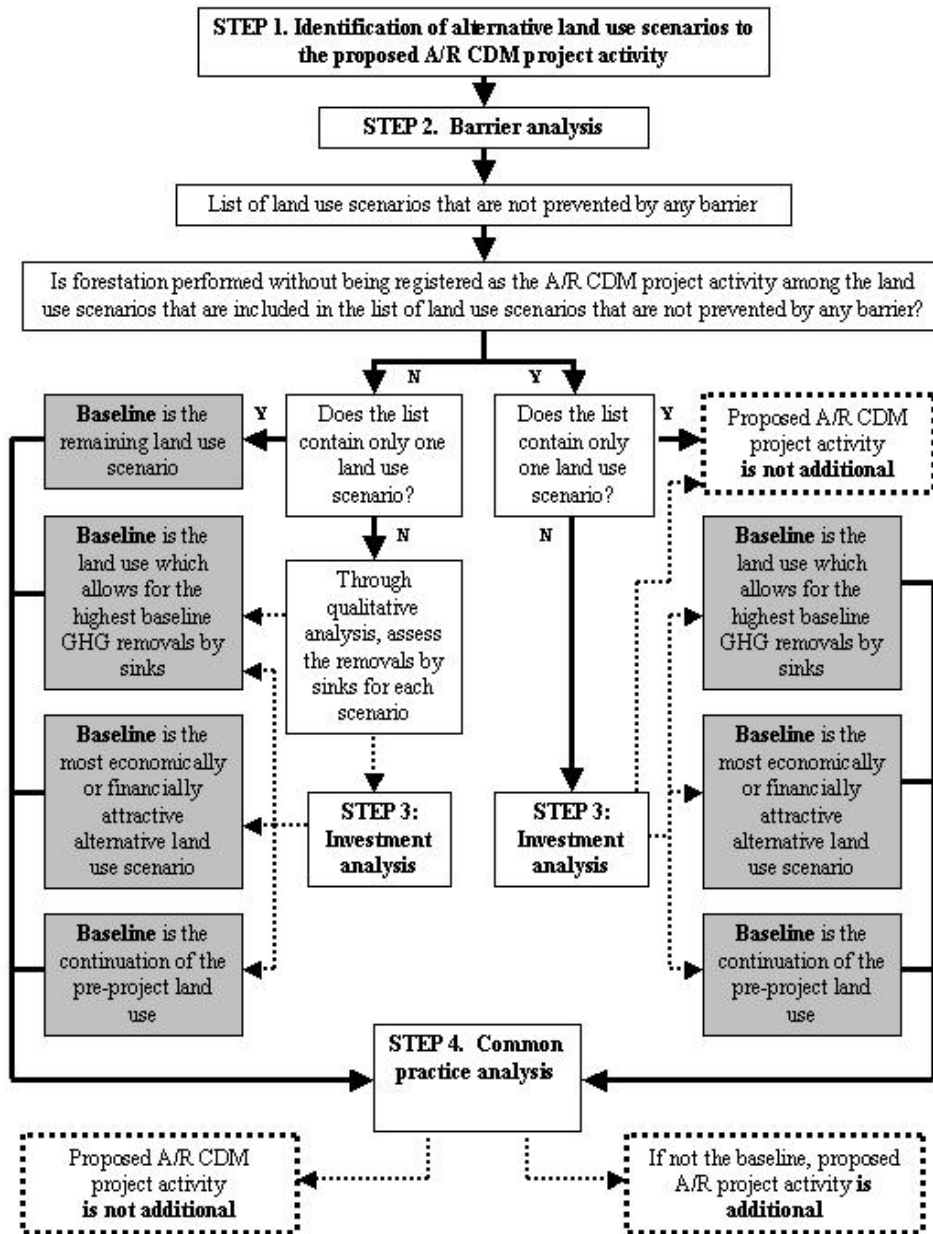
**STEP 1. Identification of alternative land use scenarios to the proposed A/R CDM project activity**

**STEP 2. Barrier analysis**

List of land use scenarios that are not prevented by any barrier

Is forestation performed without being registered as the A/R CDM project activity among the land use scenarios that are included in the list of land use scenarios that are not prevented by any barrier?

N

Y

**Baseline** is the remaining land use scenario

Y

Does the list contain only one land use scenario?

Does the list contain only one land use scenario?

Y

Proposed A/R CDM project activity **is not additional**

N

N

**Baseline** is the land use which allows for the highest baseline GHG removals by sinks

Through qualitative analysis, assess the removals by sinks for each scenario

**Baseline** is the land use which allows for the highest baseline GHG removals by sinks

**Baseline** is the most economically or financially attractive alternative land use scenario

**STEP 3: Investment analysis**

**STEP 3: Investment analysis**

**Baseline** is the most economically or financially attractive alternative land use scenario

**Baseline** is the continuation of the pre-project land use

**Baseline** is the continuation of the pre-project land use

**STEP 4. Common practice analysis**

Proposed A/R CDM project activity **is not additional**

If not the baseline, proposed A/R project activity **is additional**